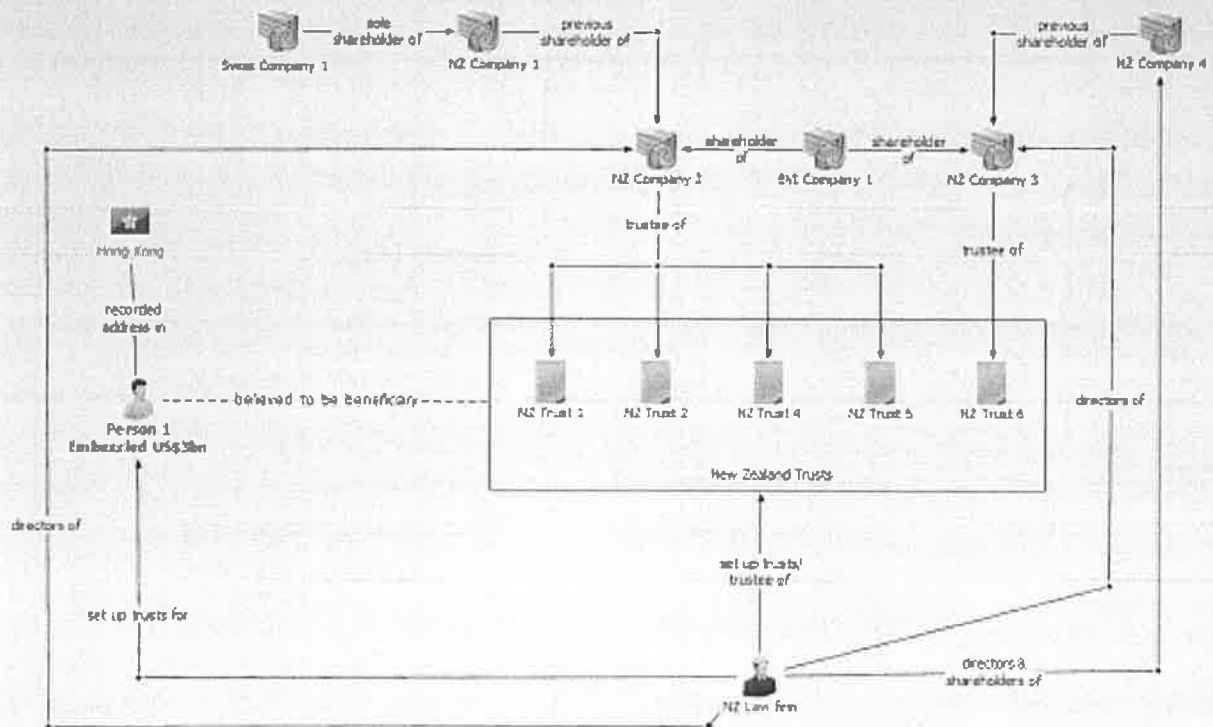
Swiss Company 1

sole shareholder of

NZ Company 1

previous shareholder of

previous shareholder of

NZ Company 4

NZ Company 2

shareholder of

BVI Company 1

shareholder of

NZ Company 3

Hong Kong

trustee of

trustee of

recorded address in

Person 1
Embezzled US$3bn

believed to be beneficiary

NZ Trust 1

NZ Trust 2

NZ Trust 4

NZ Trust 5

NZ Trust 6

directors of

New Zealand Trusts

directors of

set up trusts/ trustee of

set up trusts for

directors & shareholders of

NZ Law firm